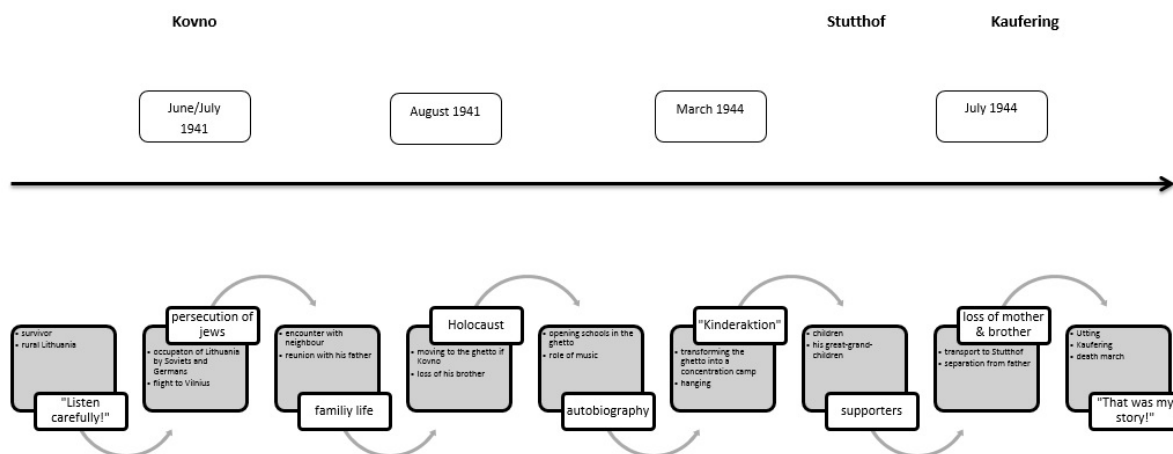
Kovno

Stutthof

Kaufering

June/July 1941

August 1941

March 1944

July 1944

• survivor
• rural Lithuania

"Listen carefully!"

persecution of jews

• occupaton of Lithuania by Soviets and Germans
• flight to Vilnius

• encounter with neighbour
• reunion with his father

familiy life

Holocaust

• moving to the ghetto if Kovno
• loss of his brother

• opening schools in the ghetto
• role of music

autobiography

"Kinderaktion"

• transforming the ghetto into a concentration camp
• hanging

• children
• his great-grand-children

supporters

loss of mother & brother

• transport to Stutthof
• separation from father

• Utting
• Kaufering
• death march

"That was my story!"